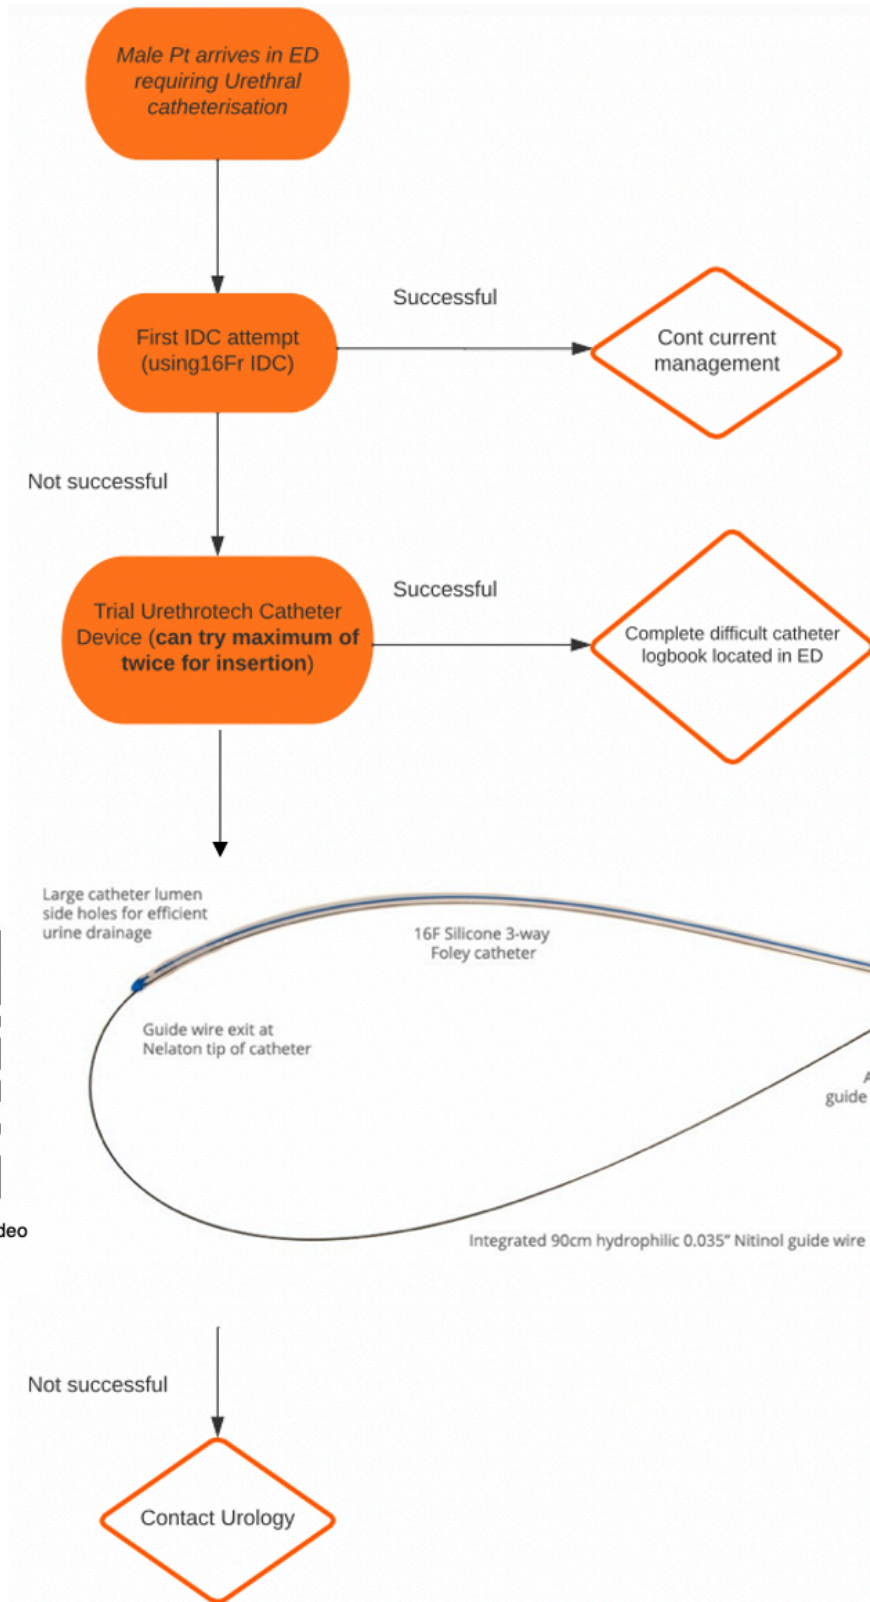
Male Pt arrives in ED requiring Urethral catheterisation

First IDC attempt (using16Fr IDC)

Successful

Cont current management

Not successful

Trial Urethrotech Catheter Device (**can try maximum of twice for insertion**)

Successful

Complete difficult catheter logbook located in ED

Large catheter lumen side holes for efficient urine drainage

16F Silicone 3-way Foley catheter

Guide wire exit at Nelaton tip of catheter

guide

deo

Integrated 90cm hydrophilic 0.035" Nitinol guide wire

Not successful

Contact Urology